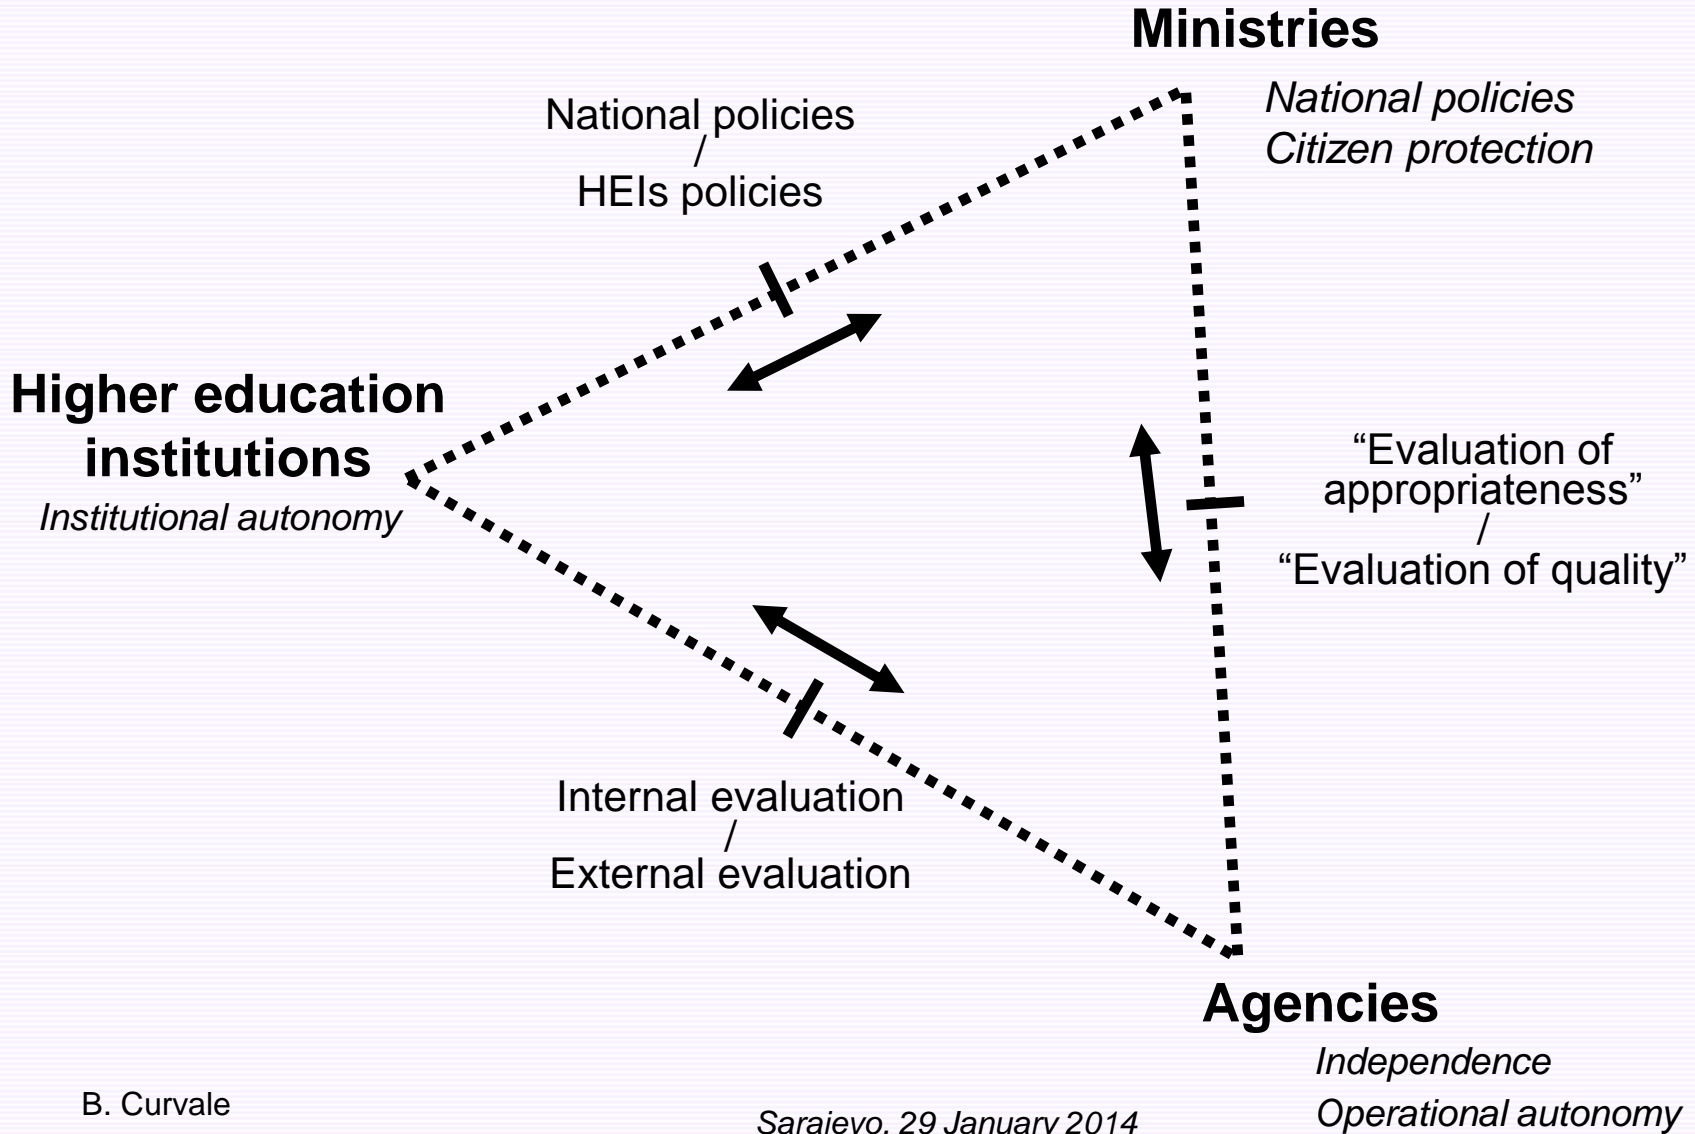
Ministries

National policies
Citizen protection

National policies
/
HEIs policies

Higher education institutions
Institutional autonomy

"Evaluation of appropriateness"
/
"Evaluation of quality"

Internal evaluation
/
External evaluation

Agencies
Independence
Operational autonomy

B. Curvale

Sarajevo, 29 January 2014